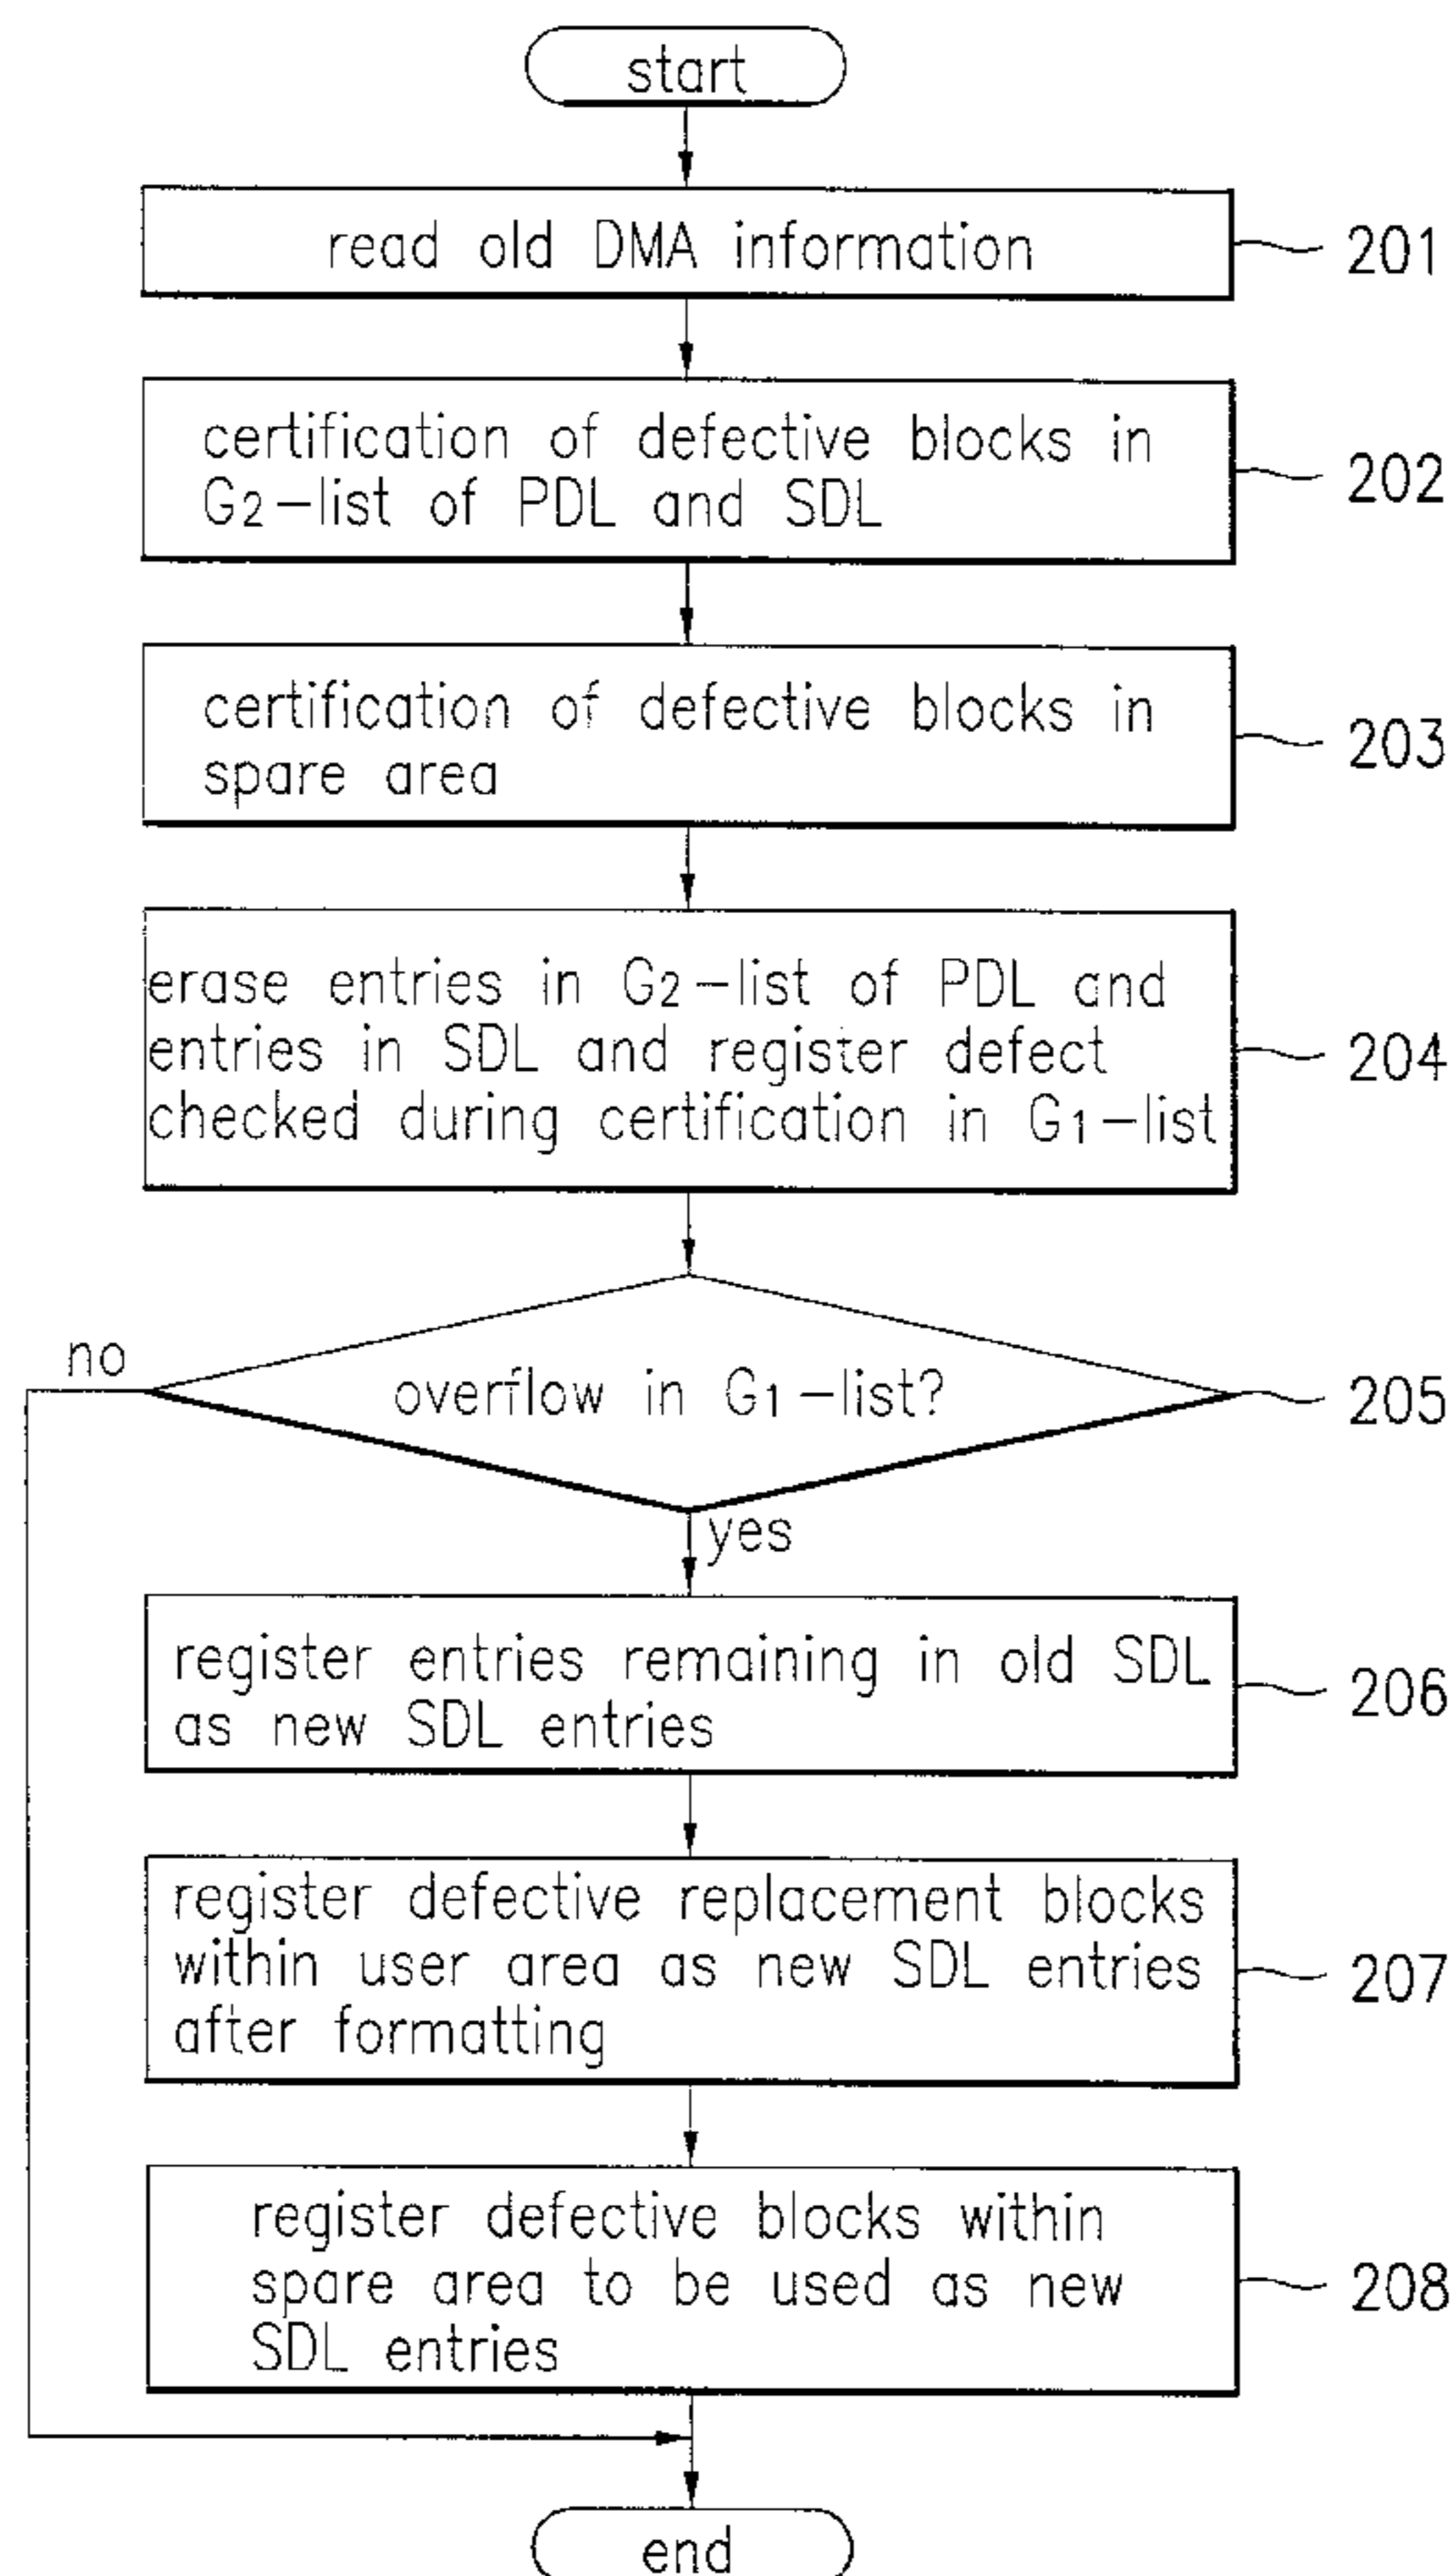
start

read old DMA information

201

certification of defective blocks in $G_2$-list of PDL and SDL

202

certification of defective blocks in spare area

203

erase entries in $G_2$-list of PDL and entries in SDL and register defect checked during certification in $G_1$-list

204

overflow in $G_1$-list?

205

no

yes

register entries remaining in old SDL as new SDL entries

206

register defective replacement blocks within user area as new SDL entries after formatting

207

register defective blocks within spare area to be used as new SDL entries

208

end